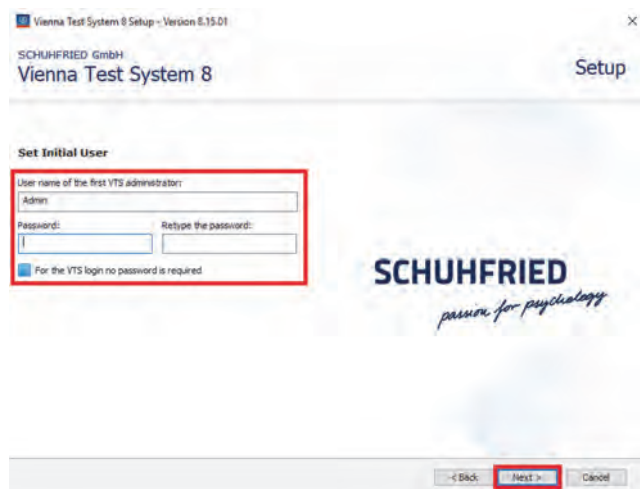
Vienna Test System 8 Setup - Version 8.15.01

×

SCHUHFRIED GmbH
Vienna Test System 8

Setup

Set Initial User

User name of the first VTS administrator:

Admin

Password:

Retype the password:

For the VTS login no password is required

SCHUHFRIED
passion for psychology

< Back

Next >

Cancel